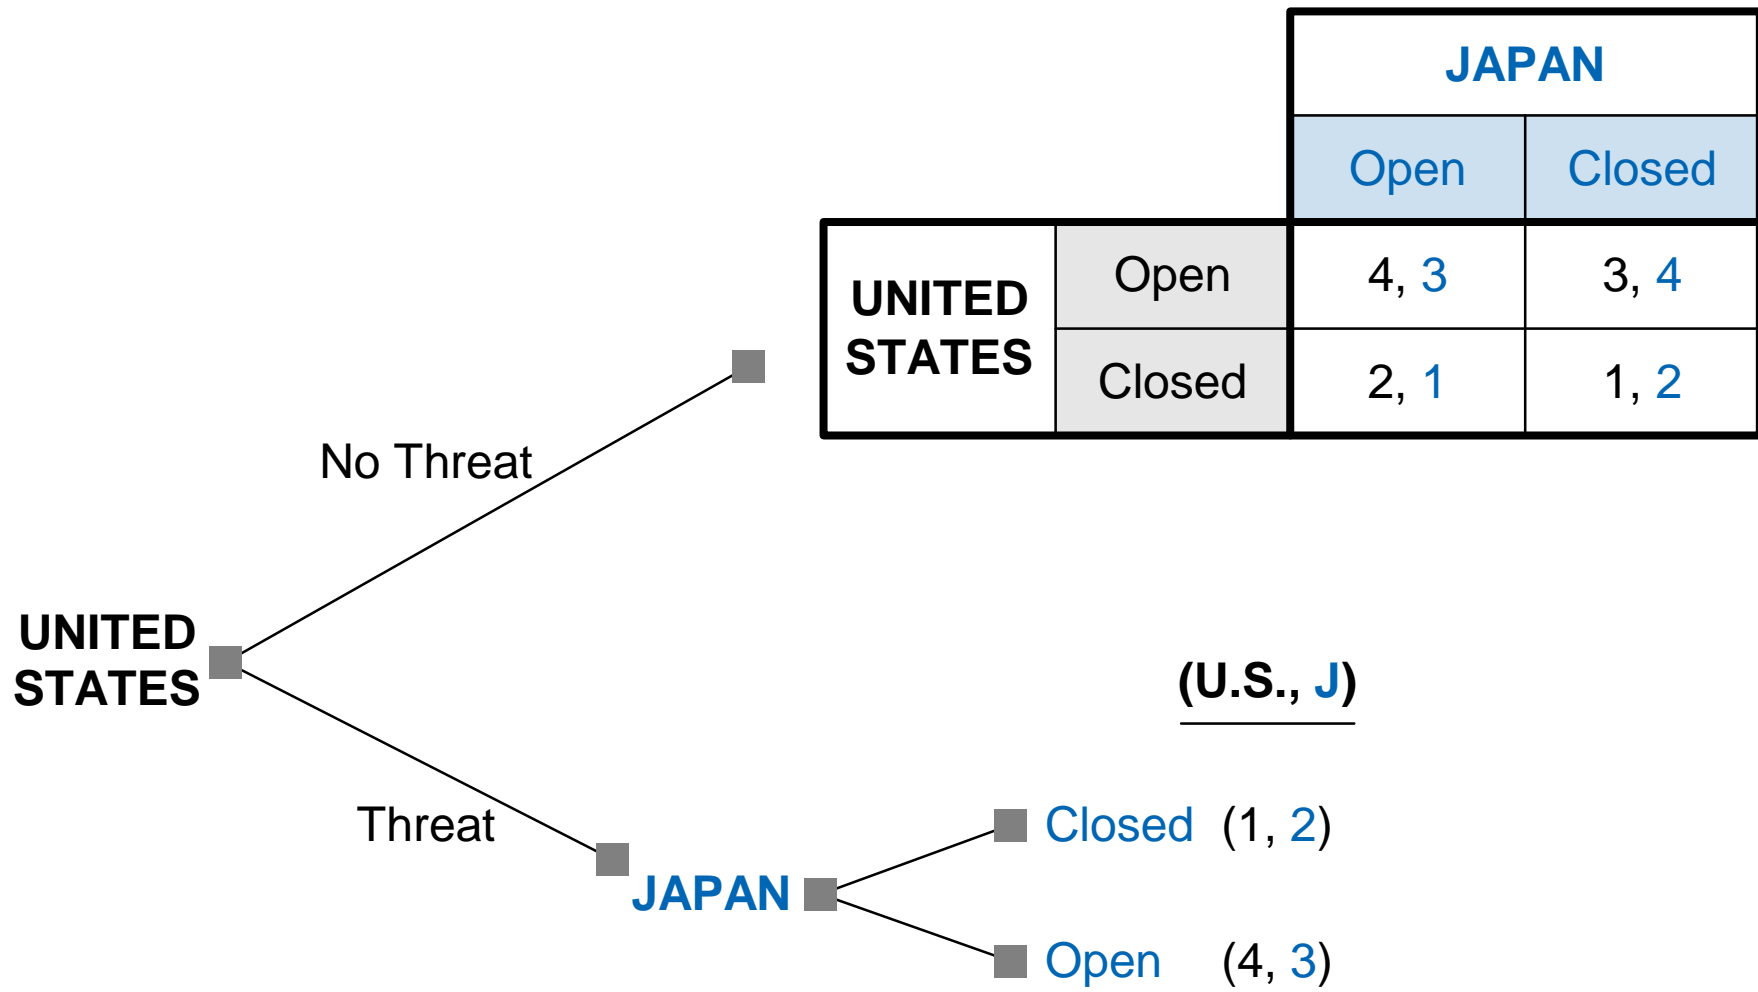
| | | JAPAN | |
|---|---|---|---|
| | | Open | Closed |
| UNITED STATES | Open | 4, 3 | 3, 4 |
| | Closed | 2, 1 | 1, 2 |

No Threat

UNITED STATES

Threat

JAPAN

(U.S., J)

Closed (1, 2)

Open (4, 3)